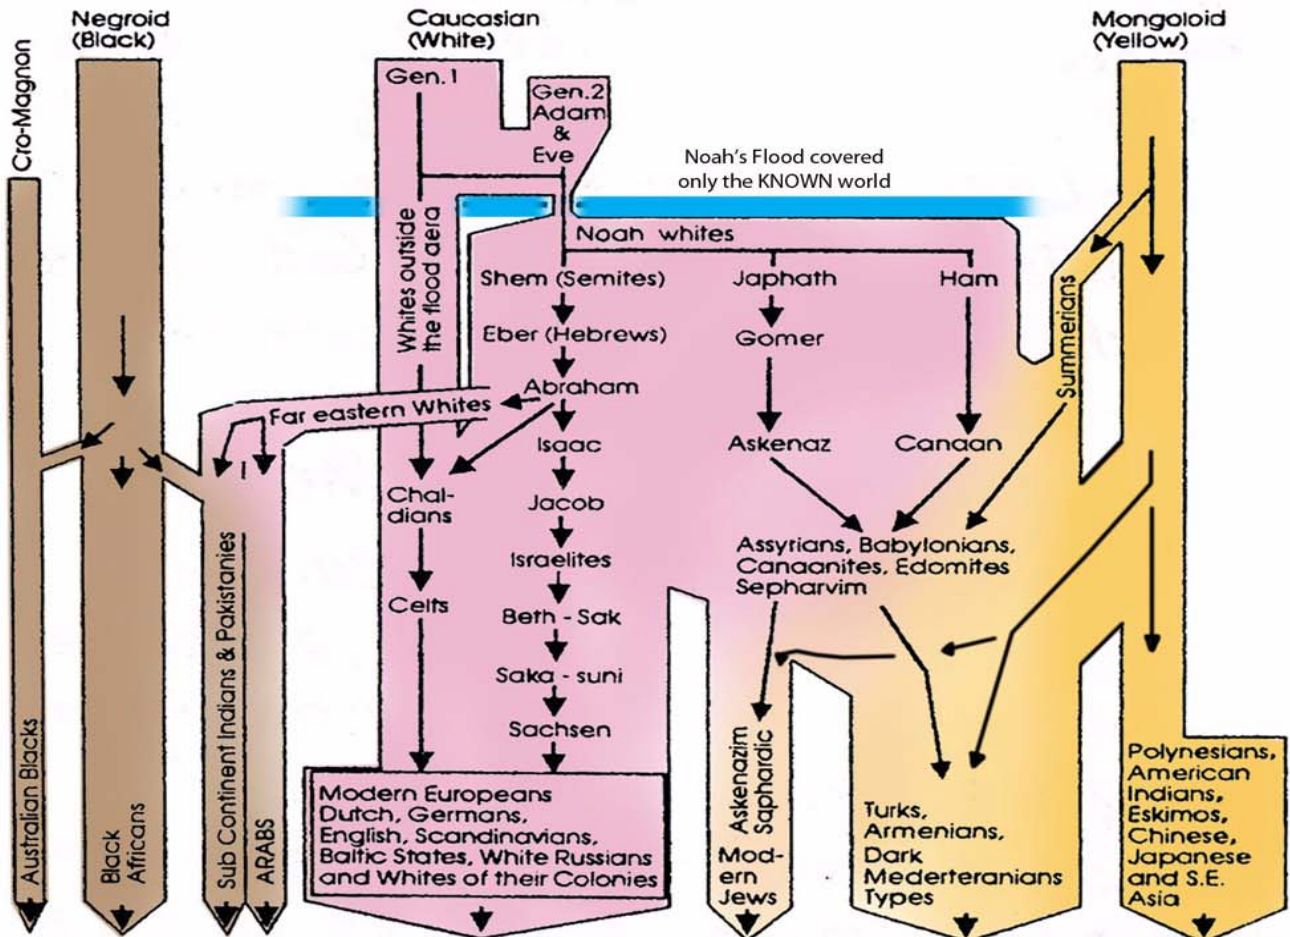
Cro-Magnon

Negroid (Black)

Caucasian (White)

Mongoloid (Yellow)

Gen.1

Gen.2 Adam & Eve

Noah's Flood covered only the KNOWN world

Whites outside the flood aera

Noah whites

Shem (Semites)

Japhath

Ham

Eber (Hebrews)

Gomer

Summerians

Abraham

Far eastern Whites

Isaac

Askenaz

Canaan

Chal-dians

Jacob

Israelites

Assyrians, Babylonians, Canaanites, Edomites Sepharvim

Celts

Beth - Sak

Saka - suni

Sachsen

Modern Europeans Dutch, Germans, English, Scandinavians, Baltic States, White Russians and Whites of their Colonies

Askenazim Saphardic

Mod-ern Jews

Turks, Armenians, Dark Mederteranians Types

Polynesians, American Indians, Eskimos, Chinese, Japanese and S.E. Asia

Australian Blacks

Black Africans

Sub Continent Indians & Pakistanies

ARABS